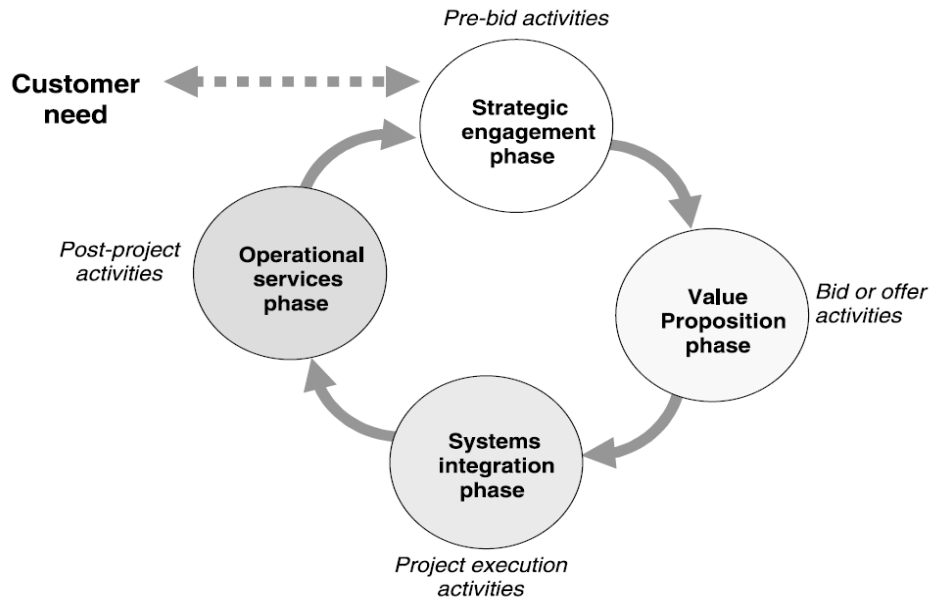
Pre-bid activities

Customer need

Strategic engagement phase

Post-project activities

Operational services phase

Value Proposition phase

Bid or offer activities

Systems integration phase

Project execution activities